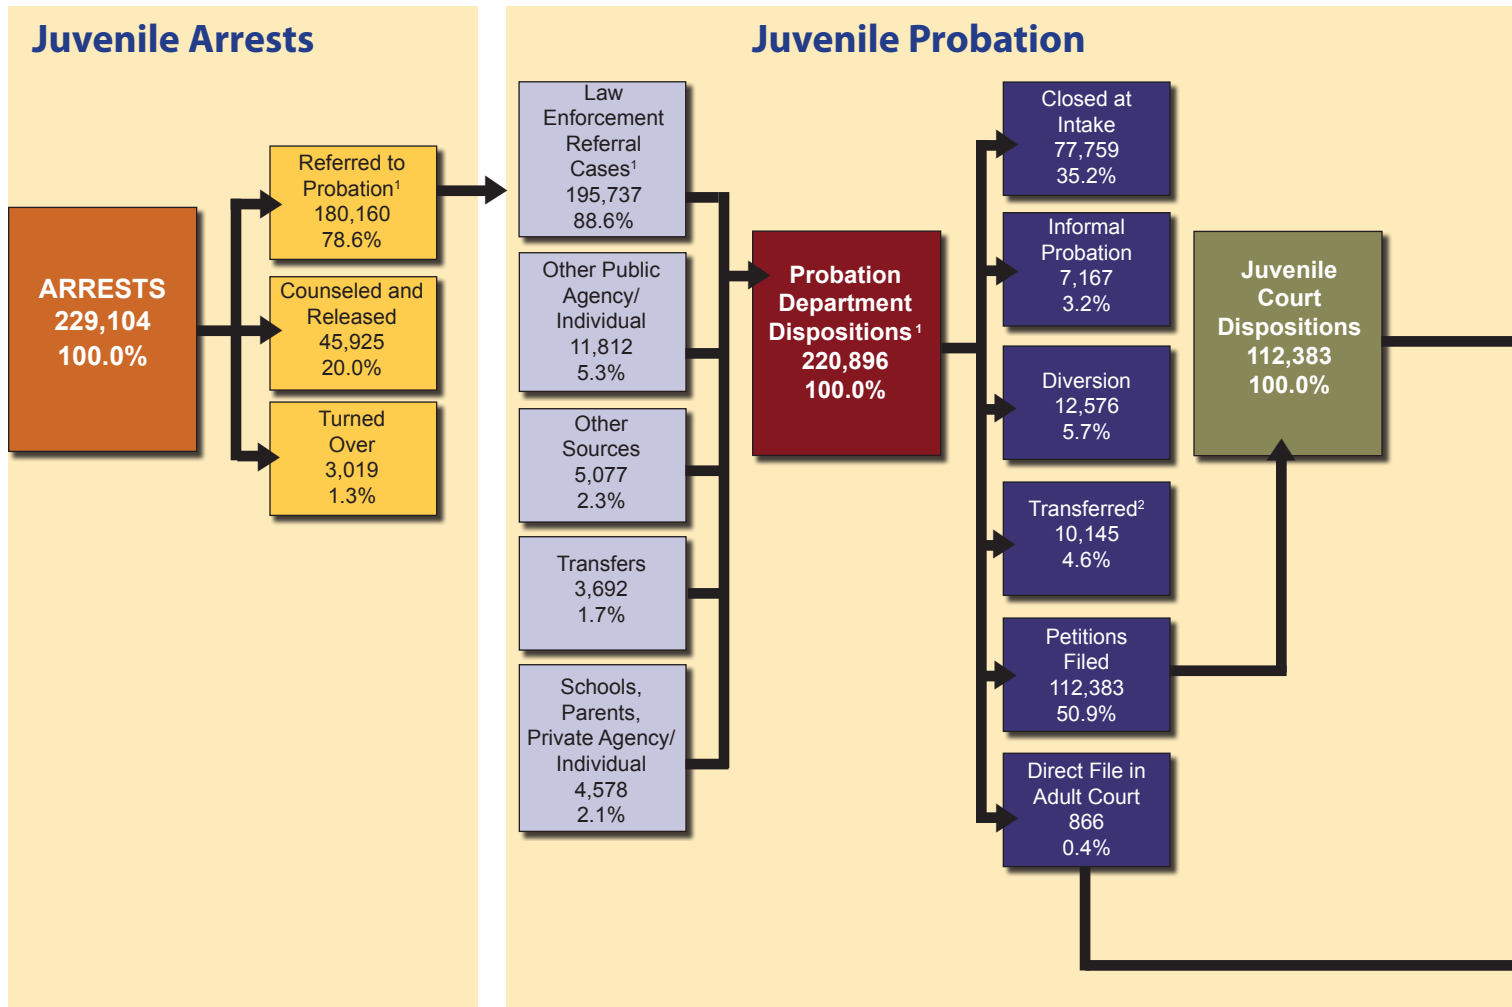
Juvenile Arrests

ARRESTS
229,104
100.0%

Referred to Probation$^1$
180,160
78.6%

Counseled and Released
45,925
20.0%

Turned Over
3,019
1.3%

Juvenile Probation

Law Enforcement Referral Cases$^1$
195,737
88.6%

Other Public Agency/ Individual
11,812
5.3%

Other Sources
5,077
2.3%

Transfers
3,692
1.7%

Schools, Parents, Private Agency/ Individual
4,578
2.1%

Probation Department Dispositions$^1$
220,896
100.0%

Closed at Intake
77,759
35.2%

Informal Probation
7,167
3.2%

Diversion
12,576
5.7%

Transferred$^2$
10,145
4.6%

Petitions Filed
112,383
50.9%

Direct File in Adult Court
866
0.4%

Juvenile Court Dispositions
112,383
100.0%